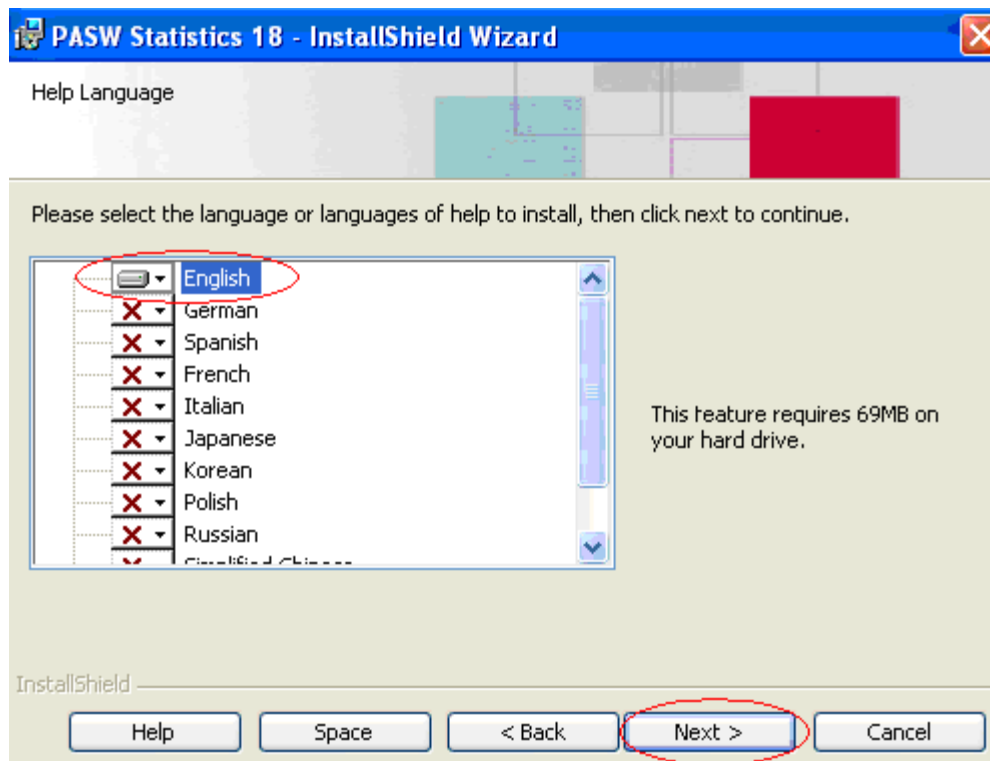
PASW Statistics 18 - InstallShield Wizard

Help Language

Please select the language or languages of help to install, then click next to continue.

English
German
Spanish
French
Italian
Japanese
Korean
Polish
Russian
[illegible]

This feature requires 69MB on your hard drive.

InstallShield

Help
Space
< Back
Next >
Cancel